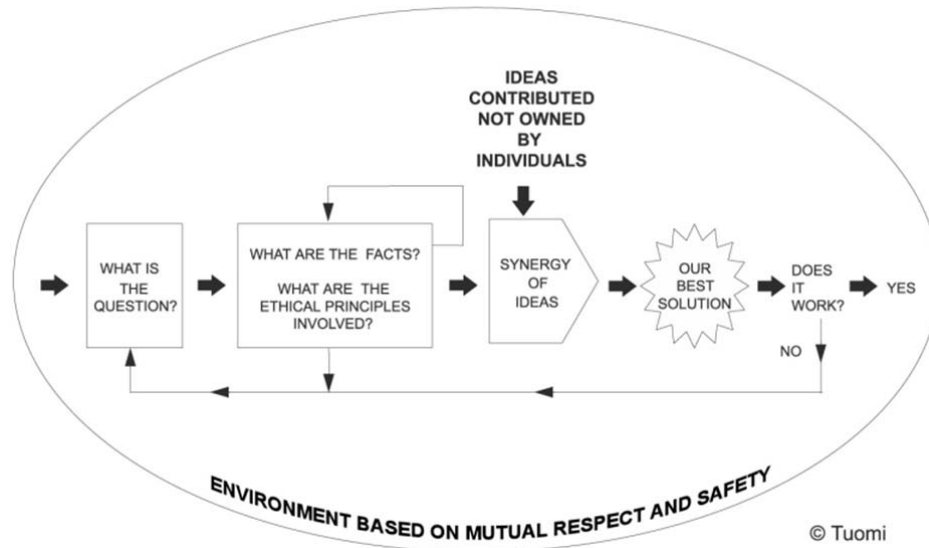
IDEAS CONTRIBUTED NOT OWNED BY INDIVIDUALS

WHAT IS THE QUESTION?

WHAT ARE THE FACTS?

WHAT ARE THE ETHICAL PRINCIPLES INVOLVED?

SYNERGY OF IDEAS

OUR BEST SOLUTION

DOES IT WORK?

YES

NO

ENVIRONMENT BASED ON MUTUAL RESPECT AND SAFETY

© Tuomi